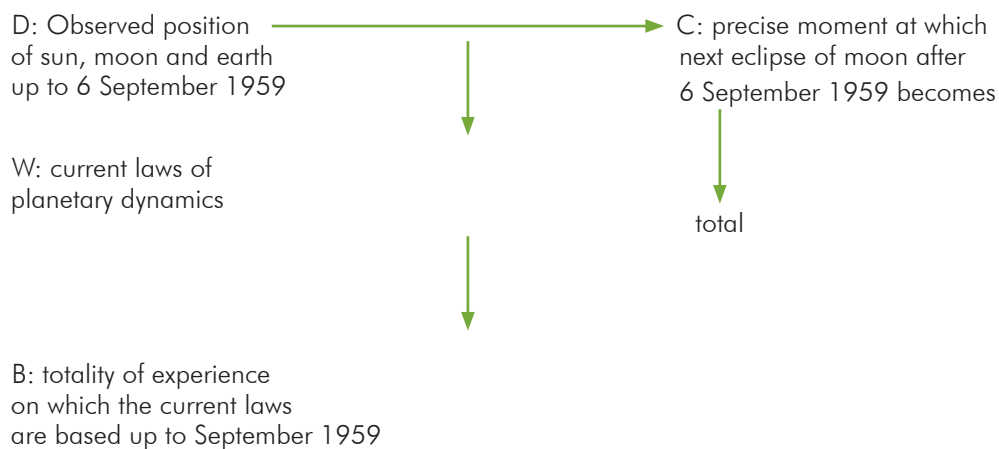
D: Observed position of sun, moon and earth up to 6 September 1959

C: precise moment at which next eclipse of moon after 6 September 1959 becomes total

W: current laws of planetary dynamics

B: totality of experience on which the current laws are based up to September 1959